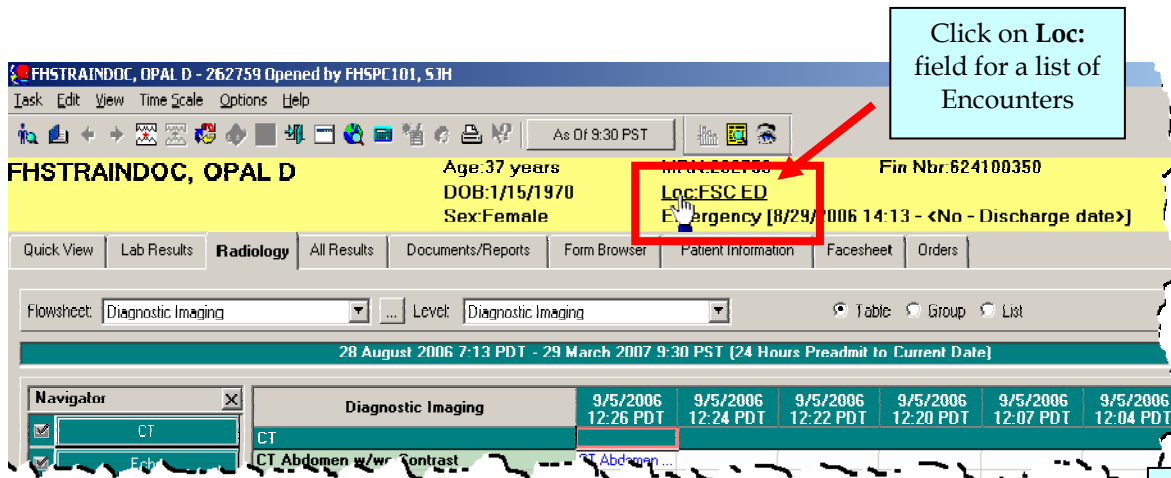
Click on **Loc:** field for a list of Encounters

FHSTRAINDOC, OPAL D - 262759 Opened by FHSPC101, SJH

Task Edit View Time Scale Options Help

As Of 9:30 PST

FHSTRAINDOC, OPAL D

Age:37 years
DOB:1/15/1970
Sex:Female

MRN:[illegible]
Loc:FSC ED
E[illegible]ergency [8/29/2006 14:13 - <No - Discharge date>]

Fin Nbr:624100350

Quick View | Lab Results | Radiology | All Results | Documents/Reports | Form Browser | Patient Information | Facesheet | Orders

Flowsheet: Diagnostic Imaging ... Level: Diagnostic Imaging

Table Group List

28 August 2006 7:13 PDT - 29 March 2007 9:30 PST (24 Hours Preadmit to Current Date)

Navigator

CT

Ech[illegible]

| Diagnostic Imaging | 9/5/2006 12:26 PDT | 9/5/2006 12:24 PDT | 9/5/2006 12:22 PDT | 9/5/2006 12:20 PDT | 9/5/2006 12:07 PDT | 9/5/2006 12:04 PDT |
|---|---|---|---|---|---|---|
| CT | | | | | | |
| CT Abdomen w/wo Contrast | CT Abdomen ... | | | | | |